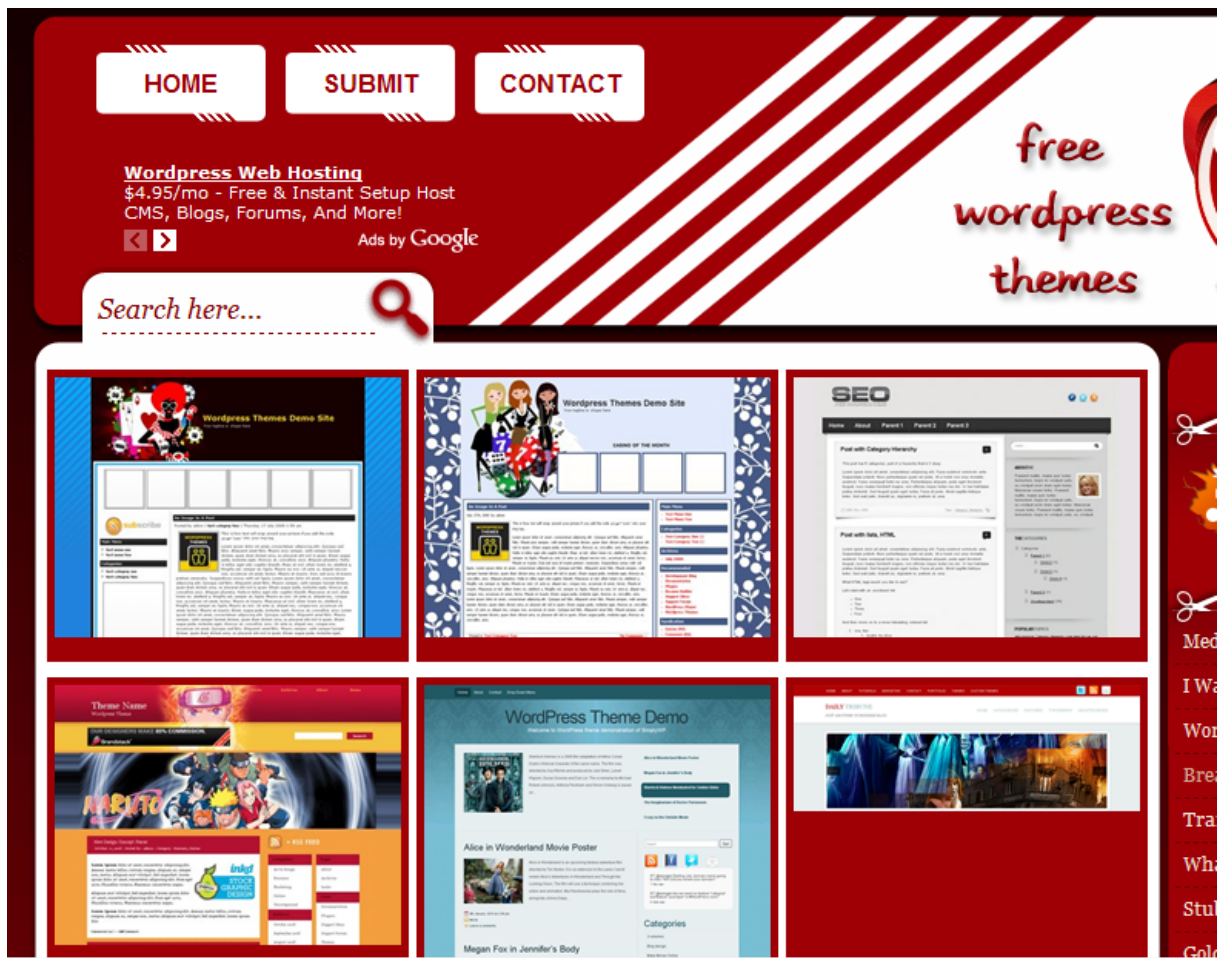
HOME SUBMIT CONTACT

Wordpress Web Hosting
$4.95/mo - Free & Instant Setup Host CMS, Blogs, Forums, And More!

Ads by Google

free wordpress themes

Search here...

Wordpress Themes Demo Site

Wordpress Themes Demo Site

SEO

Post with Category Hierarchy

Post with lists, HTML

Theme Name

WordPress Theme Demo

Alice in Wonderland Movie Poster

Megan Fox in Jennifer's Body

Categories

Med
I Wa
Wor
Brea
Tra
Wha
Stu
Gol